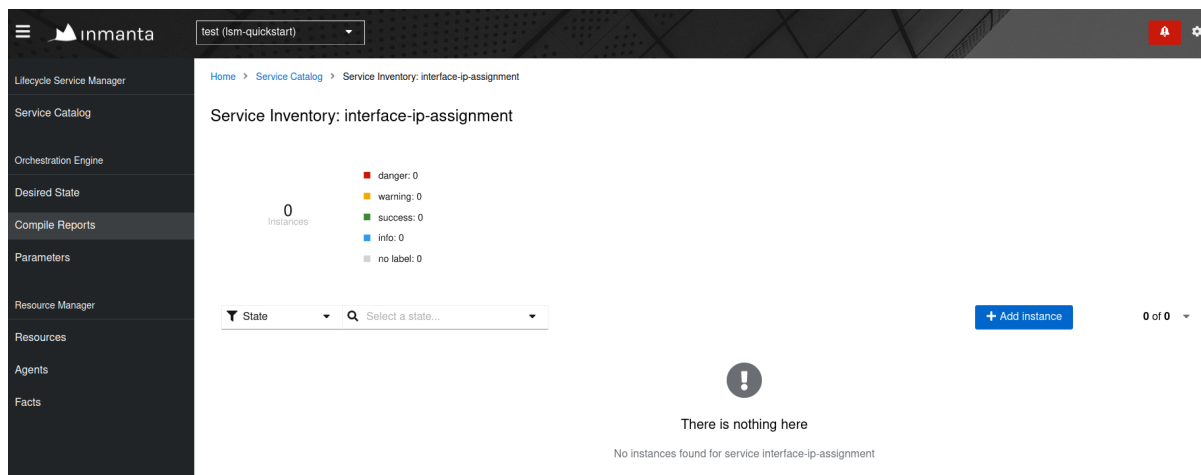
inmanta

test (lsm-quickstart)

Lifecycle Service Manager

Service Catalog

Orchestration Engine

Desired State

Compile Reports

Parameters

Resource Manager

Resources

Agents

Facts

Home > Service Catalog > Service Inventory: interface-ip-assignment

Service Inventory: interface-ip-assignment

0
Instances

danger: 0
warning: 0
success: 0
info: 0
no label: 0

State

Select a state...

+ Add instance

0 of 0

There is nothing here

No instances found for service interface-ip-assignment